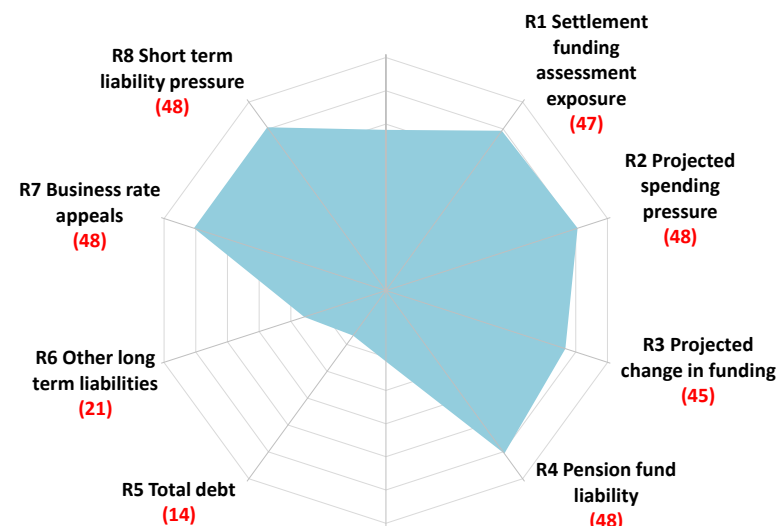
R1 Settlement funding assessment exposure
(47)

R2 Projected spending pressure
(48)

R3 Projected change in funding
(45)

R4 Pension fund liability
(48)

R5 Total debt
(14)

R6 Other long term liabilities
(21)

R7 Business rate appeals
(48)

R8 Short term liability pressure
(48)